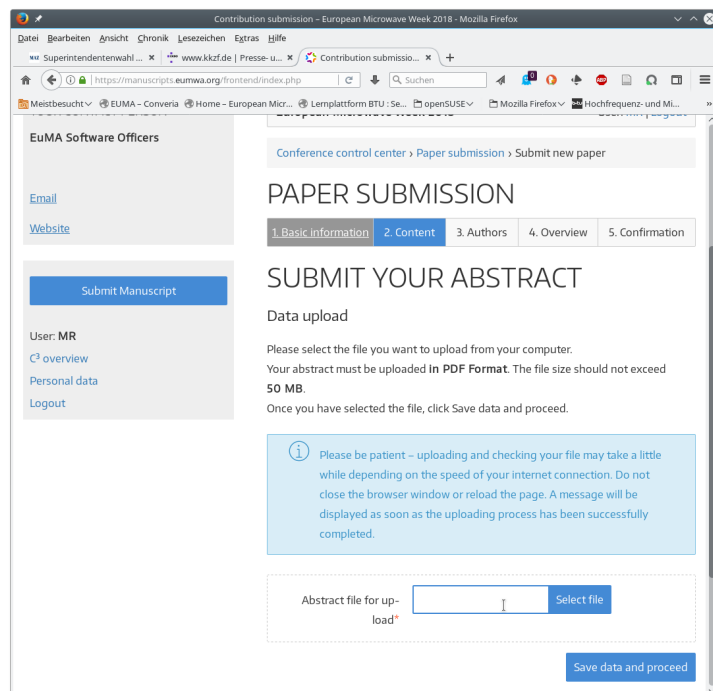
Contribution submission – European Microwave Week 2018 - Mozilla Firefox

Datei Bearbeiten Ansicht Chronik Lesezeichen Extras Hilfe

Superintendentenwahl ... × www.kkzf.de | Presse- u... × Contribution submissio... × +

https://manuscripts.eumwa.org/frontend/index.php

Suchen

Meistbesucht EUMA – Converia Home – European Micr... Lernplattform BTU : Se... openSUSE Mozilla Firefox Hochfrequenz- und Mi...

EuMA Software Officers

Email

Website

Submit Manuscript

User: MR

C³ overview

Personal data

Logout

Conference control center › Paper submission › Submit new paper

PAPER SUBMISSION

1. Basic information | 2. Content | 3. Authors | 4. Overview | 5. Confirmation

SUBMIT YOUR ABSTRACT

Data upload

Please select the file you want to upload from your computer.
Your abstract must be uploaded In PDF Format. The file size should not exceed 50 MB.
Once you have selected the file, click Save data and proceed.

Please be patient – uploading and checking your file may take a little while depending on the speed of your internet connection. Do not close the browser window or reload the page. A message will be displayed as soon as the uploading process has been successfully completed.

Abstract file for upload*

Select file

Save data and proceed